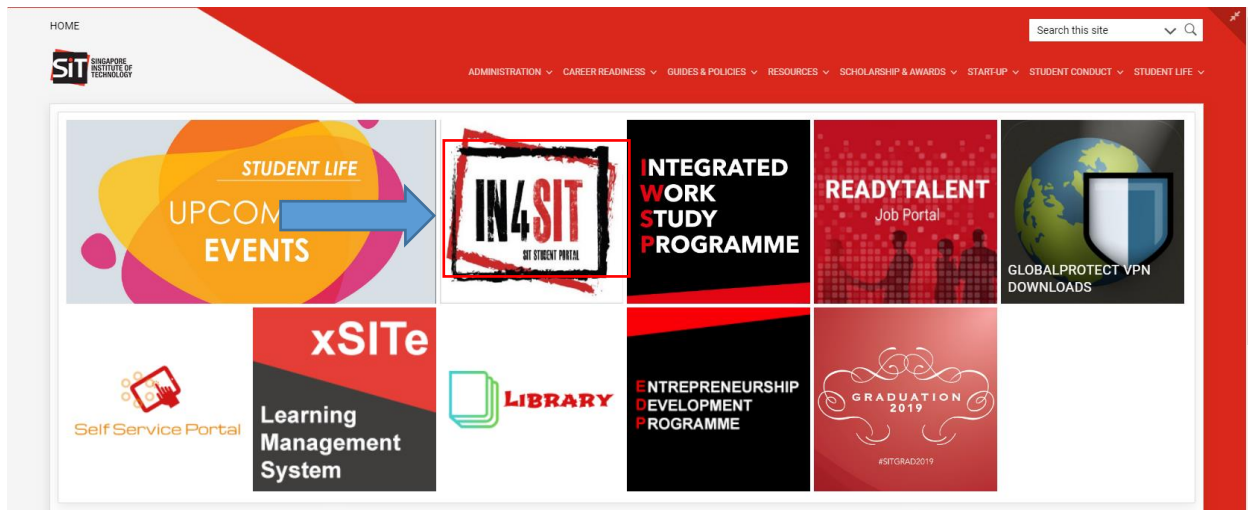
HOME

SIT SINGAPORE INSTITUTE OF TECHNOLOGY

Search this site

ADMINISTRATION CAREER READINESS GUIDES & POLICIES RESOURCES SCHOLARSHIP & AWARDS START-UP STUDENT CONDUCT STUDENT LIFE

STUDENT LIFE
UPCOM
EVENTS

IN4SIT
SIT STUDENT PORTAL

INTEGRATED WORK STUDY PROGRAMME

READYTALENT
Job Portal

GLOBALPROTECT VPN DOWNLOADS

Self Service Portal

xSITe
Learning Management System

LIBRARY

ENTREPRENEURSHIP DEVELOPMENT PROGRAMME

GRADUATION 2019
#SITGRAD2019